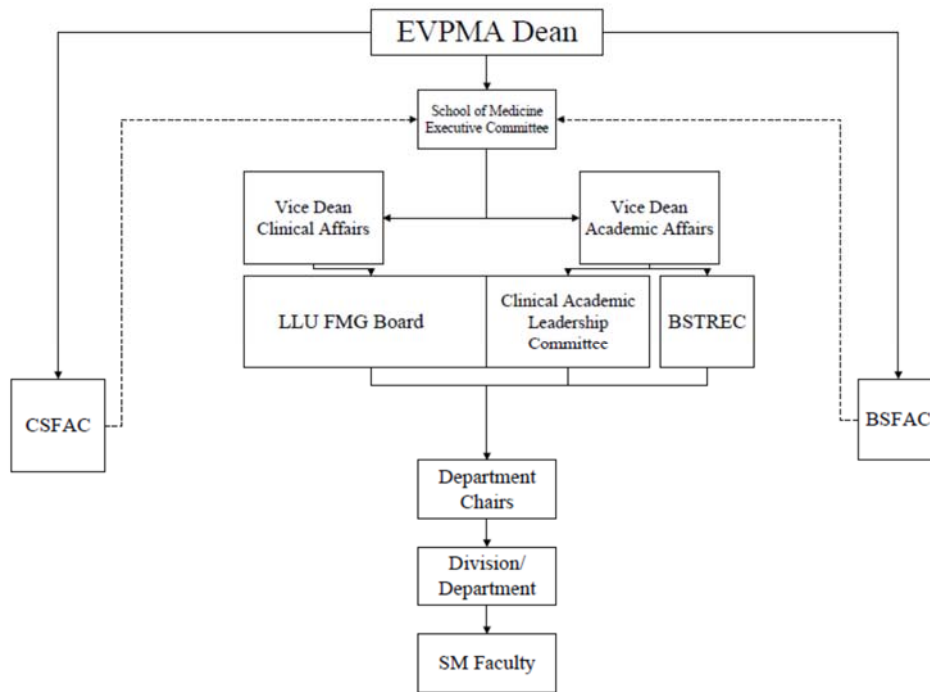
EVPMA Dean

School of Medicine Executive Committee

Vice Dean Clinical Affairs

Vice Dean Academic Affairs

LLU FMG Board

Clinical Academic Leadership Committee

BSTREC

CSFAC

BSFAC

Department Chairs

Division/ Department

SM Faculty